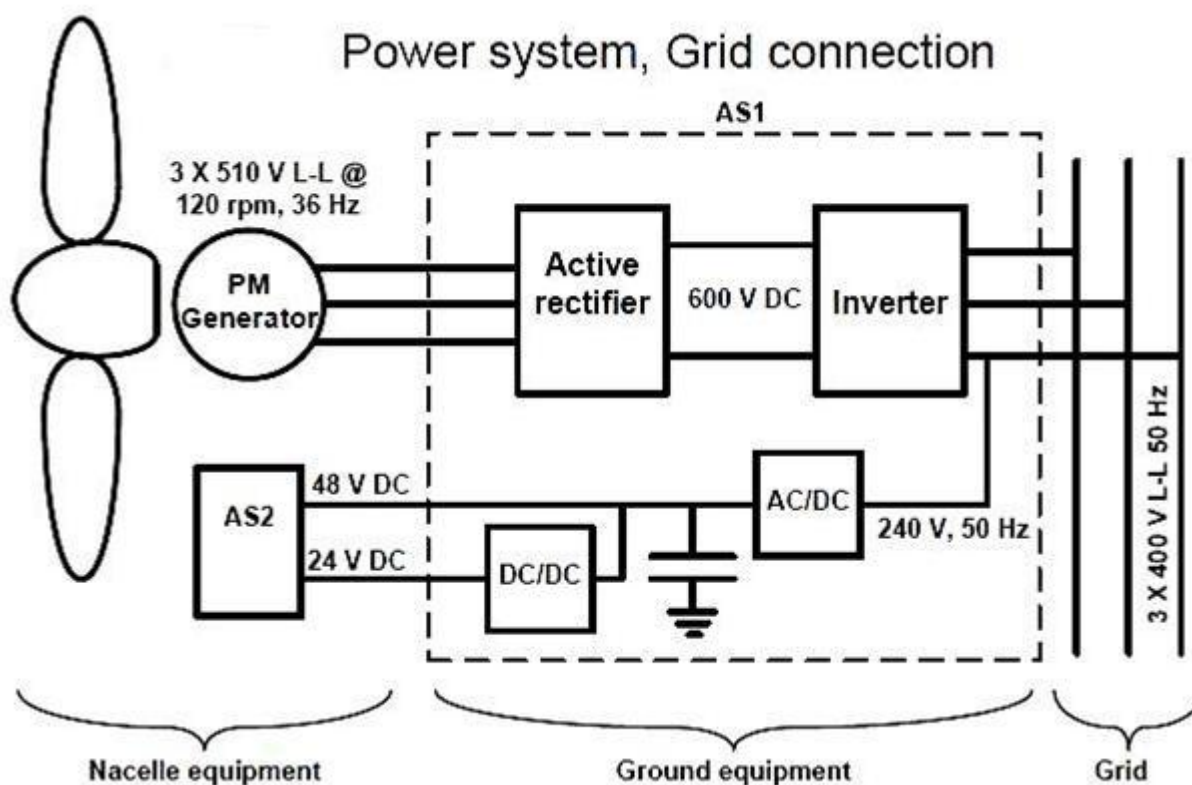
Power system, Grid connection

AS1

3 X 510 V L-L @
120 rpm, 36 Hz

PM
Generator

Active
rectifier

600 V DC

Inverter

3 X 400 V L-L 50 Hz

AS2

48 V DC

24 V DC

DC/DC

AC/DC

240 V, 50 Hz

Nacelle equipment

Ground equipment

Grid